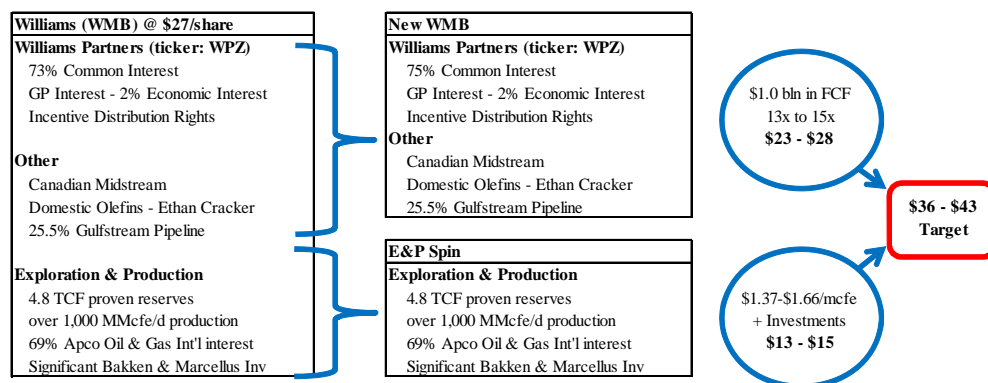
Williams (WMB) @ $27/share

Williams Partners (ticker: WPZ)
73% Common Interest
GP Interest - 2% Economic Interest
Incentive Distribution Rights

Other
Canadian Midstream
Domestic Olefins - Ethan Cracker
25.5% Gulfstream Pipeline

Exploration & Production
4.8 TCF proven reserves
over 1,000 MMcfe/d production
69% Apco Oil & Gas Int'l interest
Significant Bakken & Marcellus Inv

New WMB

Williams Partners (ticker: WPZ)
75% Common Interest
GP Interest - 2% Economic Interest
Incentive Distribution Rights

Other
Canadian Midstream
Domestic Olefins - Ethan Cracker
25.5% Gulfstream Pipeline

E&P Spin

Exploration & Production
4.8 TCF proven reserves
over 1,000 MMcfe/d production
69% Apco Oil & Gas Int'l interest
Significant Bakken & Marcellus Inv

$1.0 bln in FCF
13x to 15x
$23 - $28

$36 - $43
Target

$1.37-$1.66/mcfe
+ Investments
$13 - $15